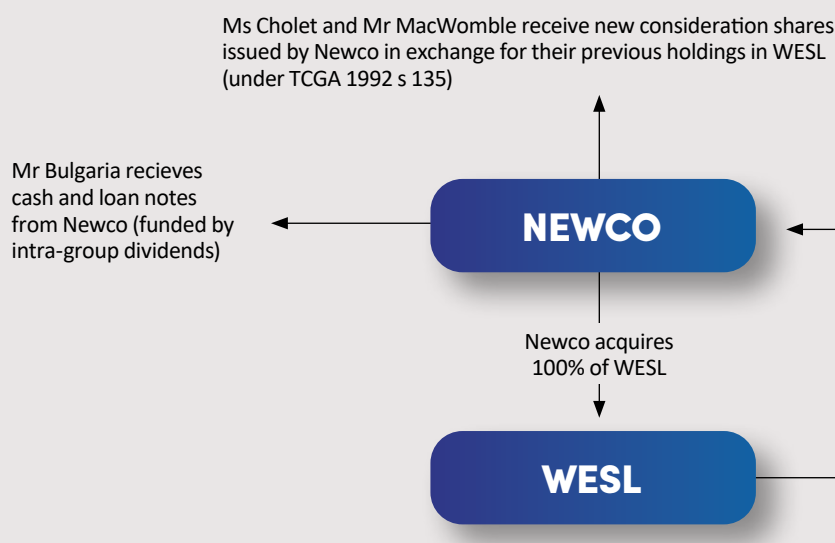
Ms Cholet and Mr MacWomble receive new consideration shares issued by Newco in exchange for their previous holdings in WESL (under TCGA 1992 s 135)

Mr Bulgaria recieves cash and loan notes from Newco (funded by intra-group dividends)

NEWCO

Newco acquires 100% of WESL

WESL